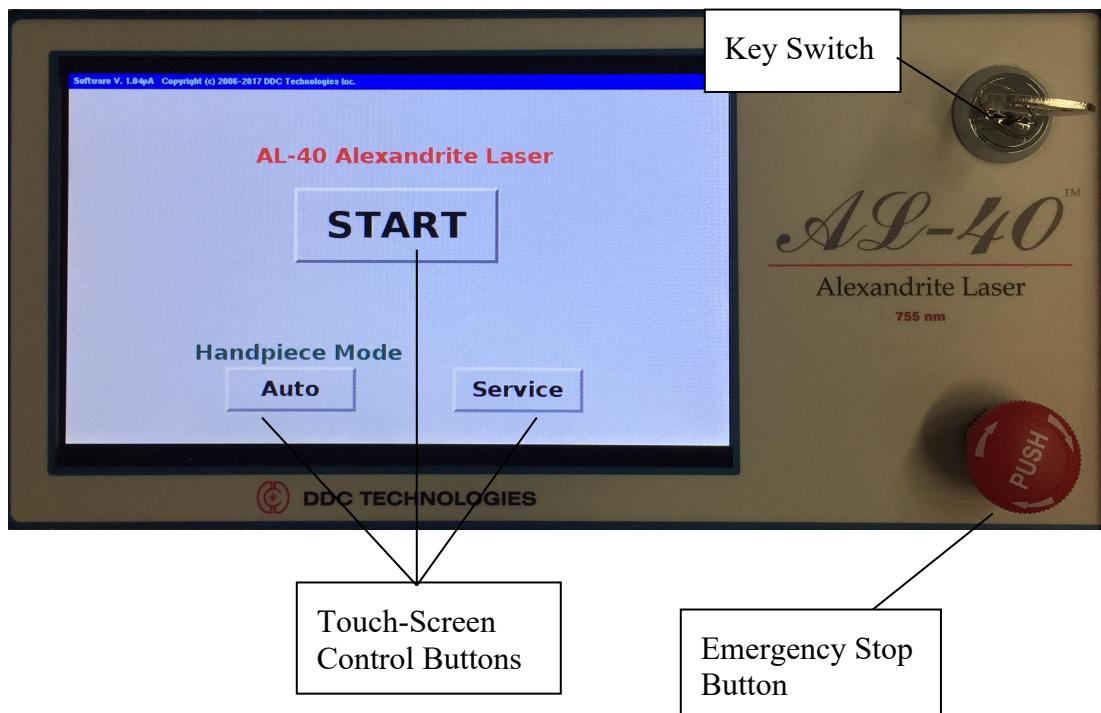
Software V. 1.04pA Copyright (c) 2006-2017 DDC Technologies Inc.

AL-40 Alexandrite Laser

START

Handpiece Mode

Auto

Service

DDC TECHNOLOGIES

Key Switch

AL-40™

Alexandrite Laser

755 nm

PUSH

Touch-Screen Control Buttons

Emergency Stop Button